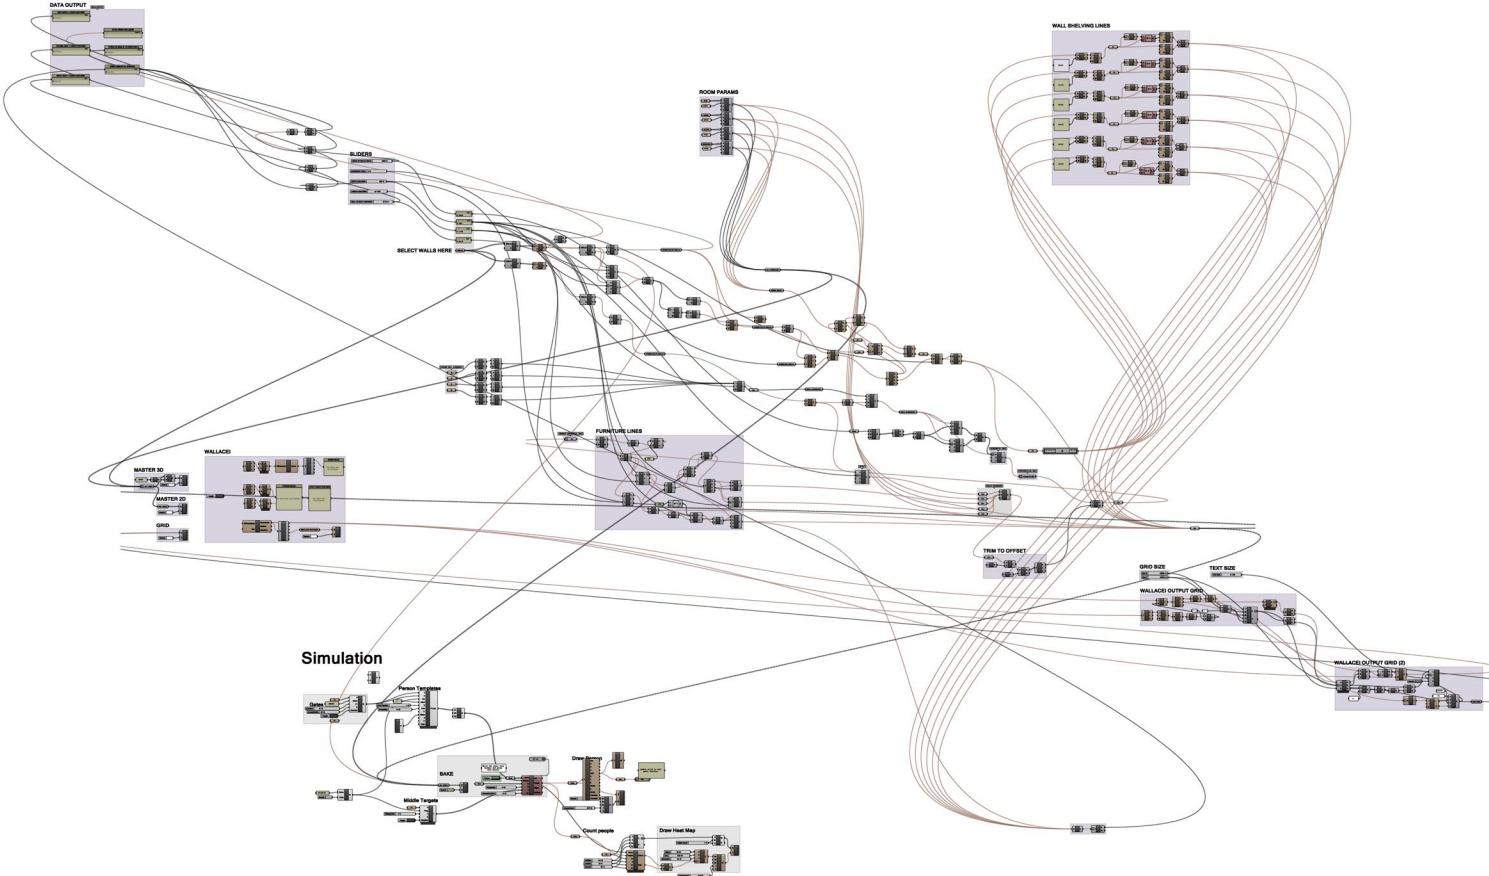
DATA OUTPUT

WALL SHELVING LINES

ROOM PARAMS

SLIDERS

SELECT WALLS HERE

FURNITURE LINES

MASTER 3D

WALLACEI

MASTER 2D

GRID

TRIM TO OFFSET

GRID SIZE

TEXT SIZE

WALLACEI OUTPUT GRID

WALLACEI OUTPUT GRID (2)

Simulation

Gates

Person Templates

BAKE

Draw Agents

Middle Targets

Count people

Draw Heat Map